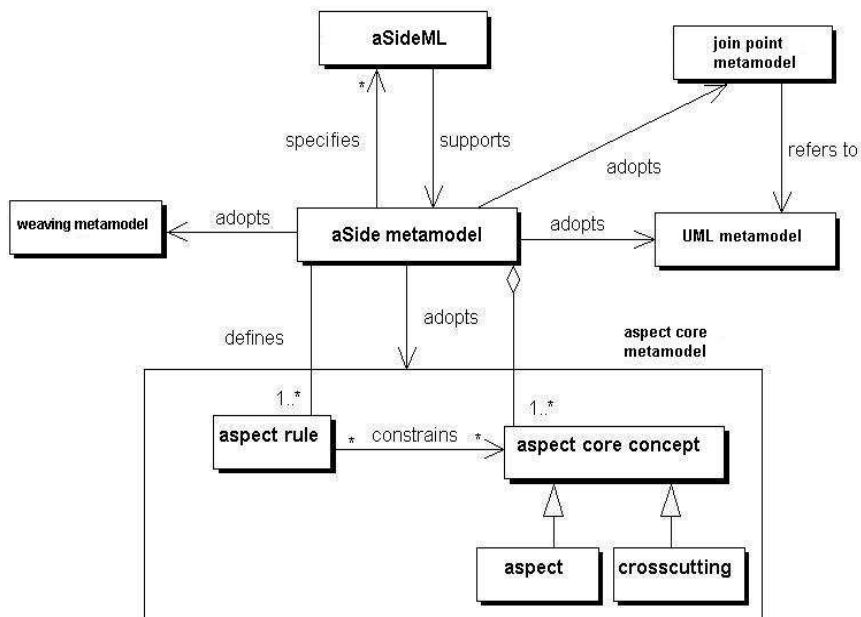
aSideML

join point metamodel

specifies

supports

adopts

refers to

weaving metamodel

adopts

aSide metamodel

adopts

UML metamodel

defines

adopts

aspect core metamodel

1..*

1..*

aspect rule

*

constrains

*

aspect core concept

aspect

crosscutting

*